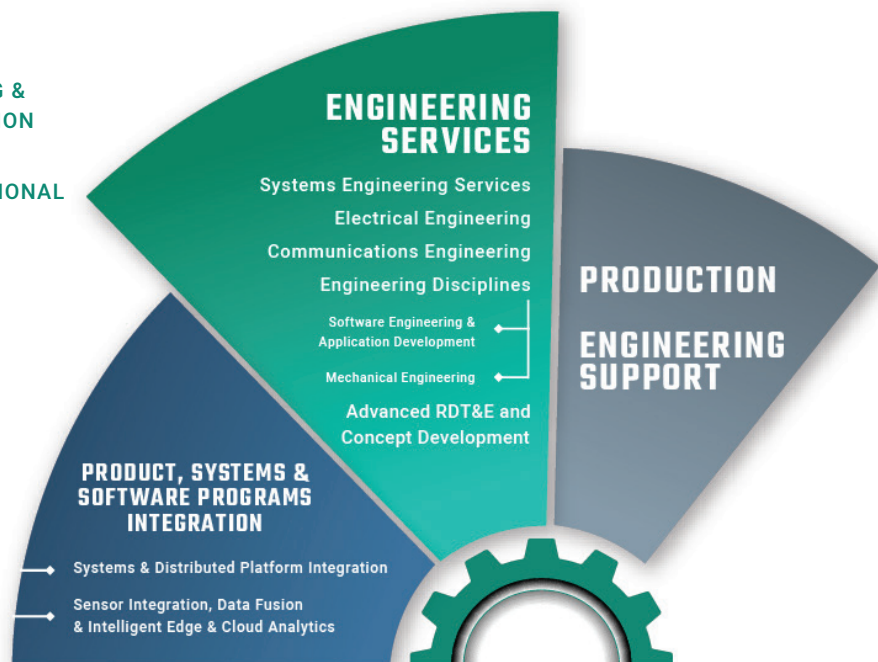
G &
ON

IONAL

ENGINEERING SERVICES

Systems Engineering Services

Electrical Engineering

Communications Engineering

Engineering Disciplines

Software Engineering & Application Development

Mechanical Engineering

Advanced RDT&E and Concept Development

PRODUCTION

ENGINEERING SUPPORT

PRODUCT, SYSTEMS & SOFTWARE PROGRAMS INTEGRATION

Systems & Distributed Platform Integration

Sensor Integration, Data Fusion & Intelligent Edge & Cloud Analytics